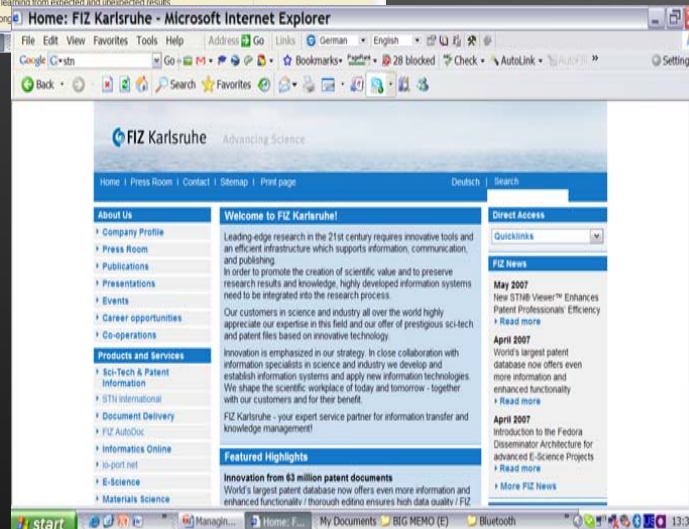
learning from expected and unexpected results

Home: FIZ Karlsruhe - Microsoft Internet Explorer

File Edit View Favorites Tools Help Address Go Links German English

Google G-stn Go Bookmarks 28 blocked Check AutoLink AutoFill » Settings

Back Search Favorites

FIZ Karlsruhe Advancing Science

Home | Press Room | Contact | Sitemap | Print page Deutsch | Search

About Us
Company Profile
Press Room
Publications
Presentations
Events
Career opportunities
Co-operations

Products and Services
Sci-Tech & Patent Information
STN International
Document Delivery
FIZ AutoDoc
Informatics Online
io-port.net
E-Science
Materials Science

Welcome to FIZ Karlsruhe!

Leading-edge research in the 21st century requires innovative tools and an efficient infrastructure which supports information, communication, and publishing.
In order to promote the creation of scientific value and to preserve research results and knowledge, highly developed information systems need to be integrated into the research process.

Our customers in science and industry all over the world highly appreciate our expertise in this field and our offer of prestigious sci-tech and patent files based on innovative technology.

Innovation is emphasized in our strategy. In close collaboration with information specialists in science and industry we develop and establish information systems and apply new information technologies. We shape the scientific workplace of today and tomorrow - together with our customers and for their benefit.

FIZ Karlsruhe - your expert service partner for information transfer and knowledge management!

Featured Highlights

Innovation from 63 million patent documents
World's largest patent database now offers even more information and enhanced functionality - Quality editing ensures high data quality / FIZ

Direct Access
Quicklinks

FIZ News

May 2007
New STN® Viewer™ Enhances Patent Professionals' Efficiency
Read more

April 2007
World's largest patent database now offers even more information and enhanced functionality
Read more

April 2007
Introduction to the Fedora Disseminator Architecture for advanced E-Science Projects
Read more

More FIZ News

start Managin... Home: F... My Documents BIG MEMO (E) Bluetooth 13: